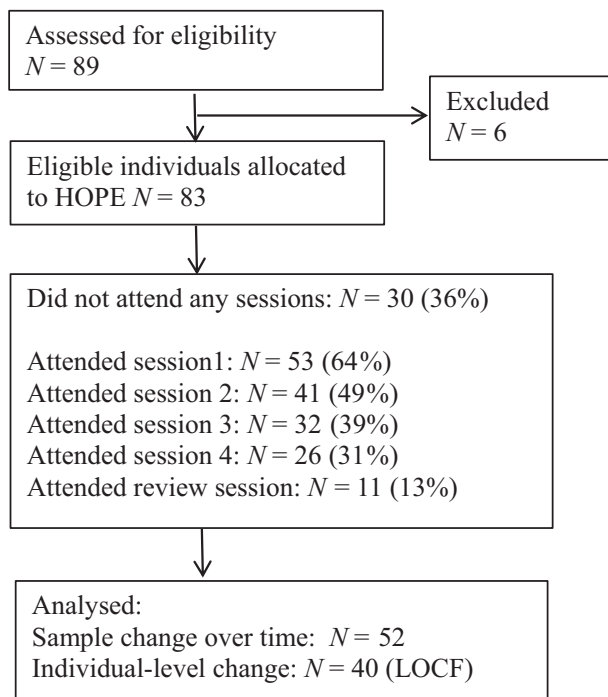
Assessed for eligibility
$N = 89$

Excluded
$N = 6$

Eligible individuals allocated to HOPE $N = 83$

Did not attend any sessions: $N = 30$ (36%)

Attended session1: $N = 53$ (64%)
Attended session 2: $N = 41$ (49%)
Attended session 3: $N = 32$ (39%)
Attended session 4: $N = 26$ (31%)
Attended review session: $N = 11$ (13%)

Analysed:
Sample change over time: $N = 52$
Individual-level change: $N = 40$ (LOCF)